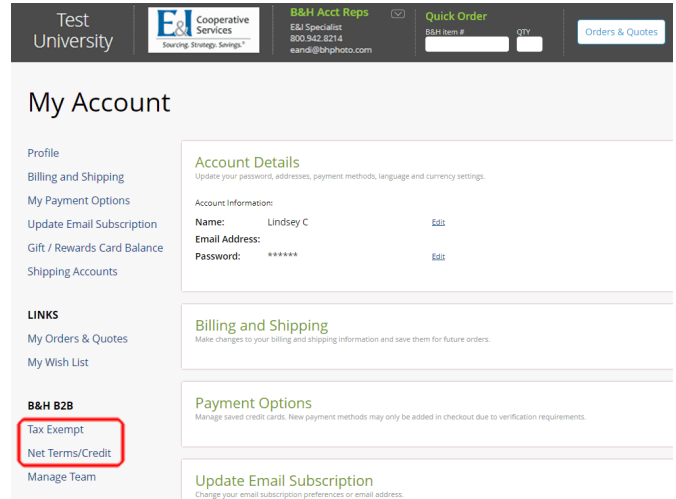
Test University

E&I Cooperative Services
Sourcing. Strategy. Savings.®

B&H Acct Reps
E&I Specialist
800.942.8214
eandi@bhphoto.com

Quick Order
B&H item #
QTY

Orders & Quotes

My Account

Profile
Billing and Shipping
My Payment Options
Update Email Subscription
Gift / Rewards Card Balance
Shipping Accounts

LINKS
My Orders & Quotes
My Wish List

B&H B2B
Tax Exempt
Net Terms/Credit
Manage Team

Account Details
Update your password, addresses, payment methods, language and currency settings.

Account Information:

| | | |
|---|---|---|
| Name: | Lindsey C | Edit |
| Email Address: | | |
| Password: | ****** | Edit |

Billing and Shipping
Make changes to your billing and shipping information and save them for future orders.

Payment Options
Manage saved credit cards. New payment methods may only be added in checkout due to verification requirements.

Update Email Subscription
Change your email subscription preferences or email address.